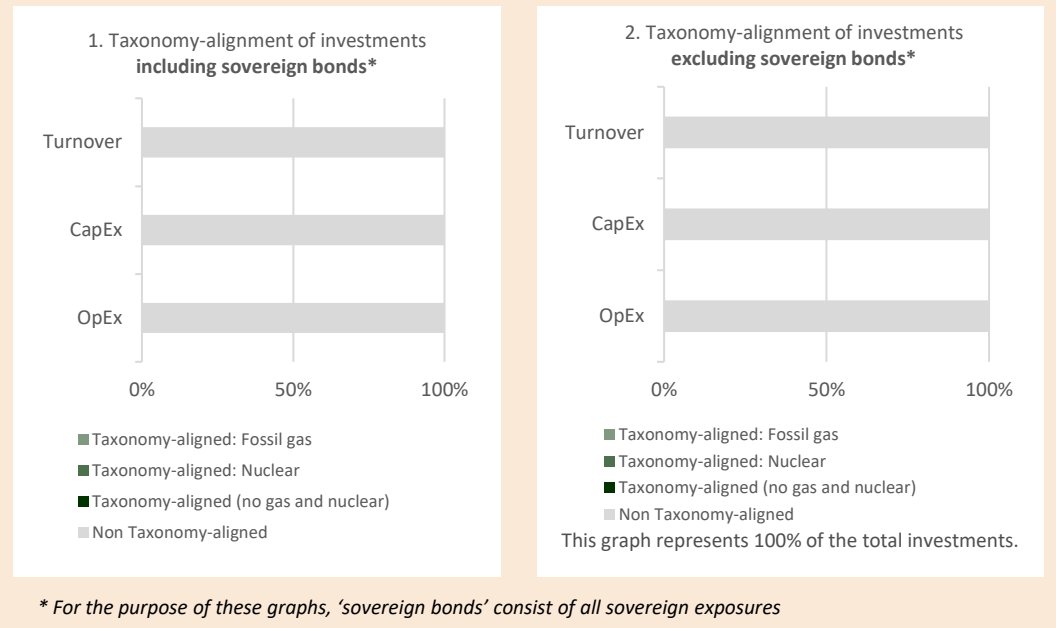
1. Taxonomy-alignment of investments **including sovereign bonds\***

Turnover

CapEx

OpEx

0%

50%

100%

Taxonomy-aligned: Fossil gas

Taxonomy-aligned: Nuclear

Taxonomy-aligned (no gas and nuclear)

Non Taxonomy-aligned

2. Taxonomy-alignment of investments **excluding sovereign bonds\***

Turnover

CapEx

OpEx

0%

50%

100%

Taxonomy-aligned: Fossil gas

Taxonomy-aligned: Nuclear

Taxonomy-aligned (no gas and nuclear)

Non Taxonomy-aligned

This graph represents 100% of the total investments.

*\* For the purpose of these graphs, 'sovereign bonds' consist of all sovereign exposures*